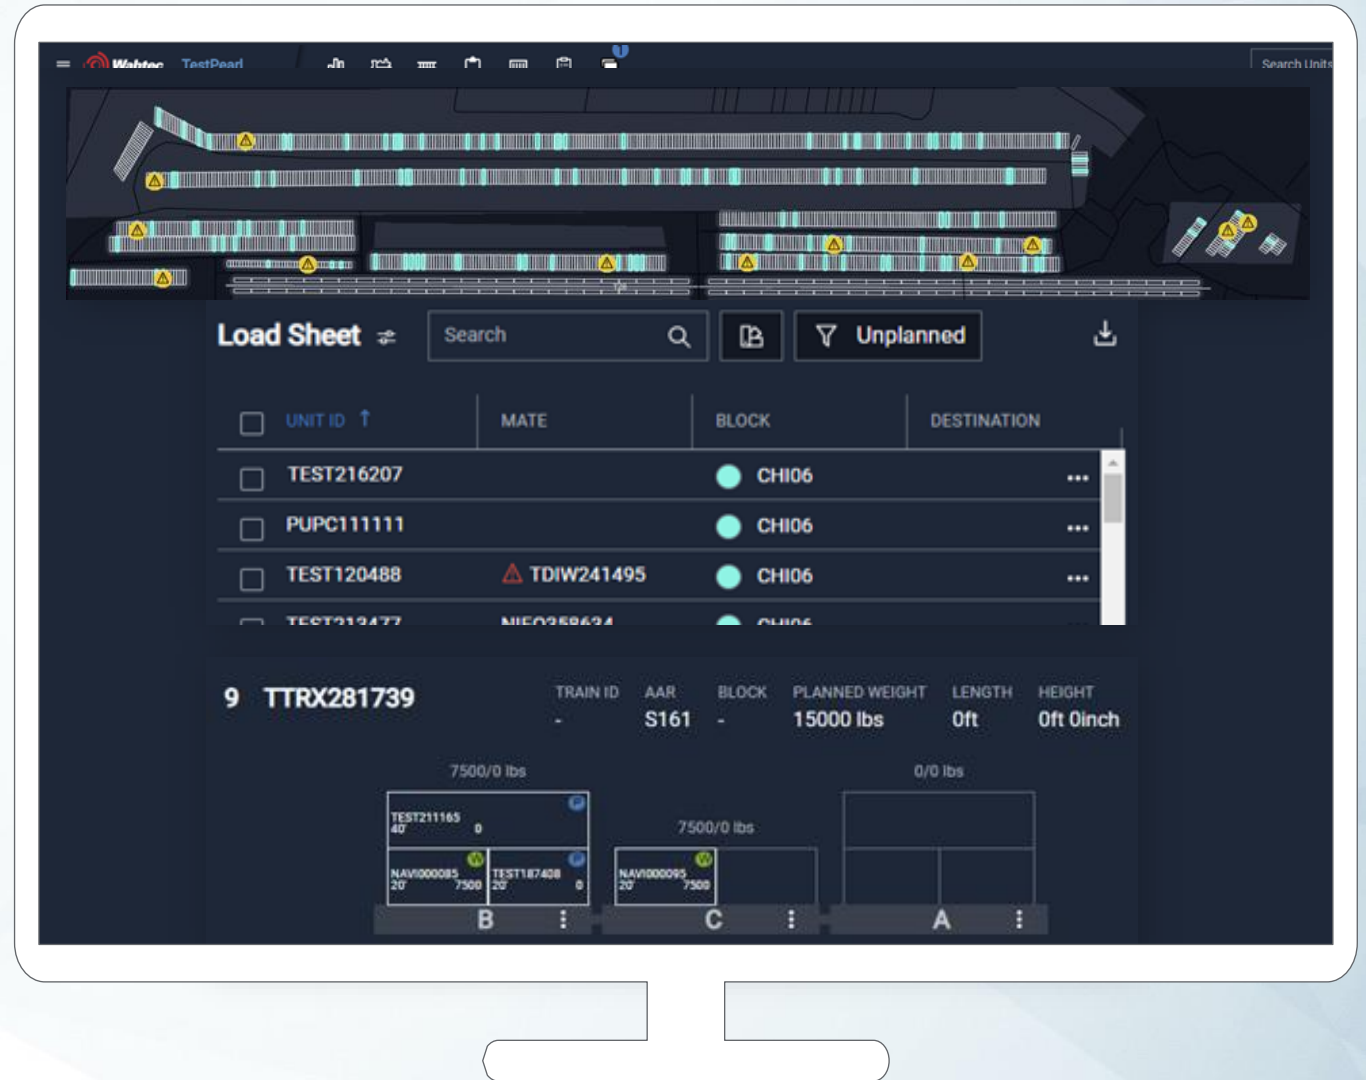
Wabtec TestPearl

Search Units

Load Sheet

Search

Unplanned

| UNIT ID ↑ | MATE | BLOCK | DESTINATION |
|---|---|---|---|
| TEST216207 | | CHI06 | ••• |
| PUPC111111 | | CHI06 | ••• |
| TEST120488 | TDIW241495 | CHI06 | ••• |
| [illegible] | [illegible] | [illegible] | |

9 TTRX281739

| TRAIN ID | AAR | BLOCK | PLANNED WEIGHT | LENGTH | HEIGHT |
|---|---|---|---|---|---|
| - | S161 | - | 15000 lbs | 0ft | 0ft 0inch |

7500/0 lbs

TEST211165 40' 0

NAVI000085 20' 7500

TEST187408 20' 0

B

7500/0 lbs

NAVI000095 20' 7500

C

0/0 lbs

A